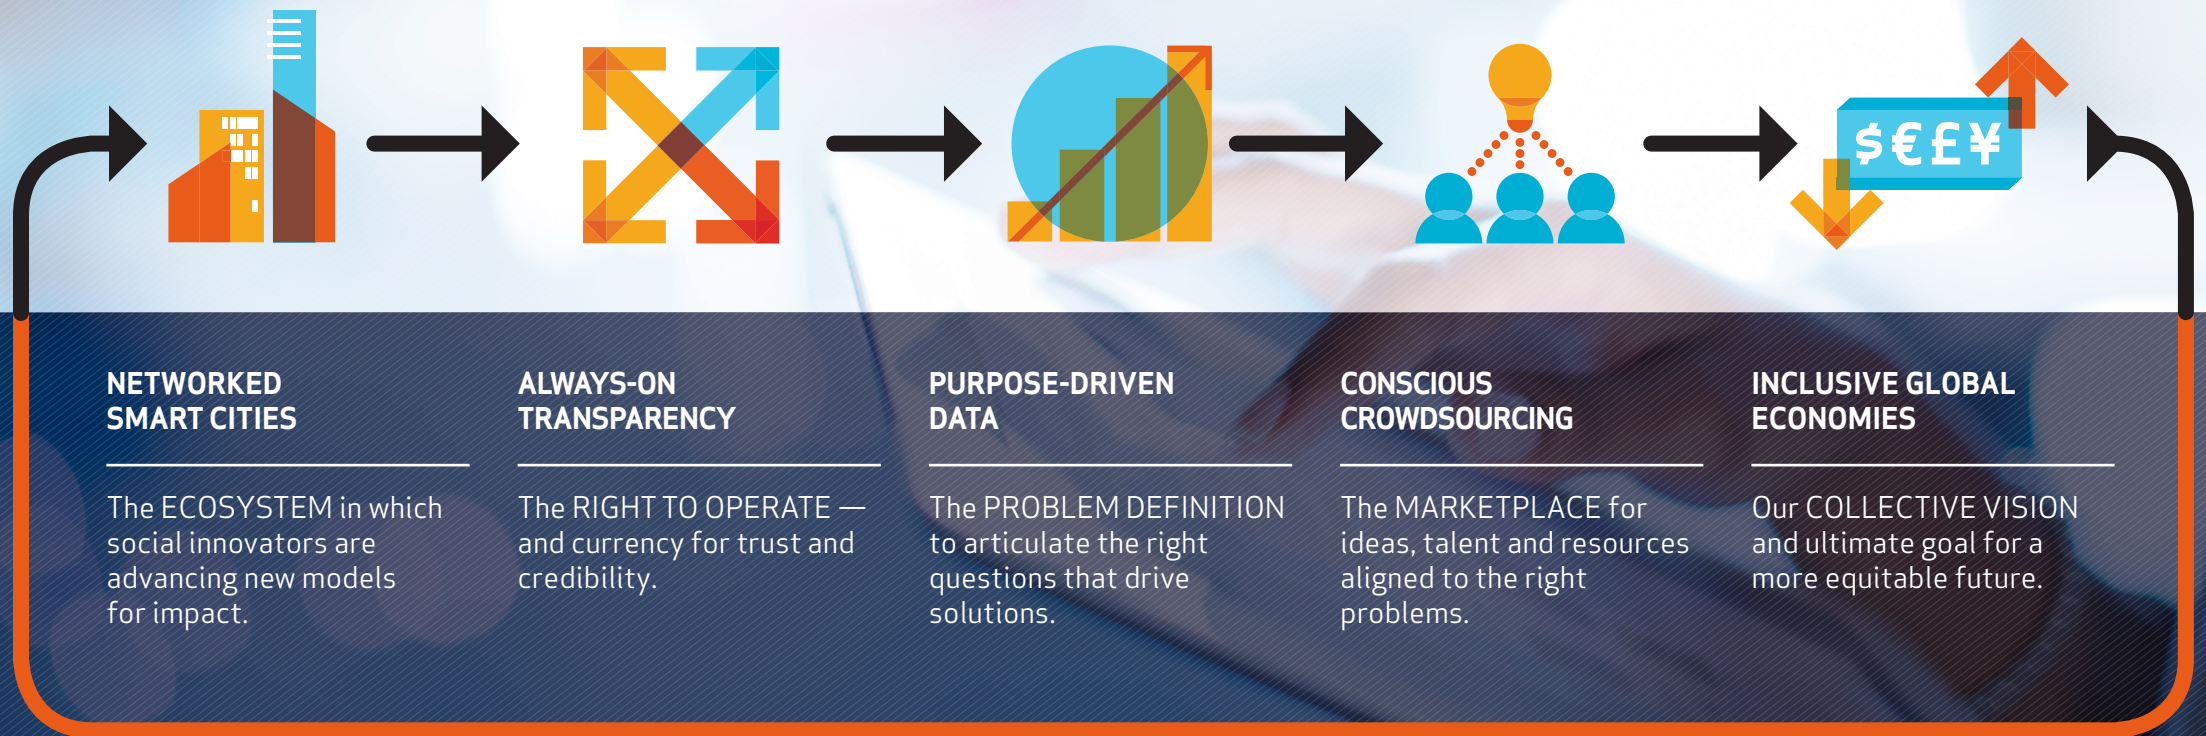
$€£¥

NETWORKED SMART CITIES

The ECOSYSTEM in which social innovators are advancing new models for impact.

ALWAYS-ON TRANSPARENCY

The RIGHT TO OPERATE — and currency for trust and credibility.

PURPOSE-DRIVEN DATA

The PROBLEM DEFINITION to articulate the right questions that drive solutions.

CONSCIOUS CROWDSOURCING

The MARKETPLACE for ideas, talent and resources aligned to the right problems.

INCLUSIVE GLOBAL ECONOMIES

Our COLLECTIVE VISION and ultimate goal for a more equitable future.